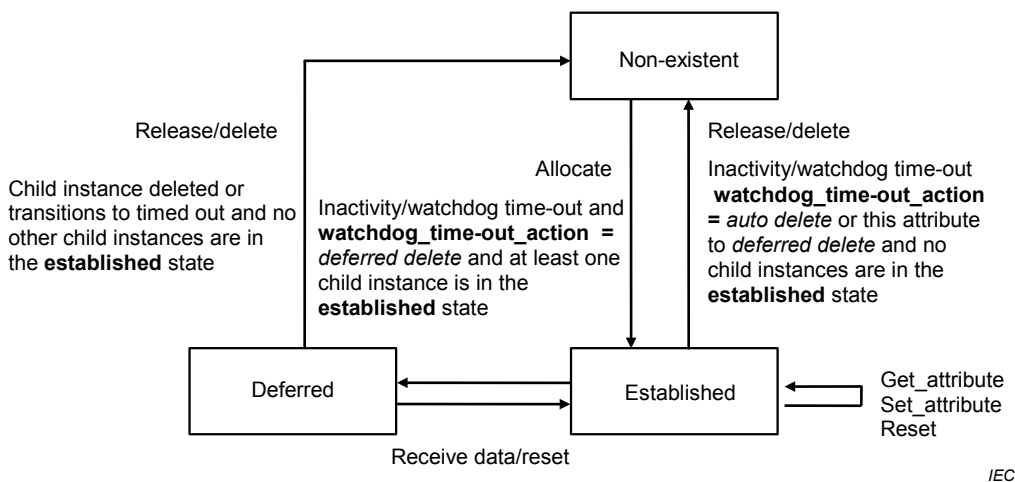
Non-existent

Release/delete

Child instance deleted or transitions to timed out and no other child instances are in the **established** state

Allocate

Inactivity/watchdog time-out and **watchdog_time-out_action =** *deferred delete* and at least one child instance is in the **established** state

Release/delete

Inactivity/watchdog time-out **watchdog_time-out_action =** *auto delete* or this attribute to *deferred delete* and no child instances are in the **established** state

Deferred

Established

Get_attribute
Set_attribute
Reset

Receive data/reset

IEC